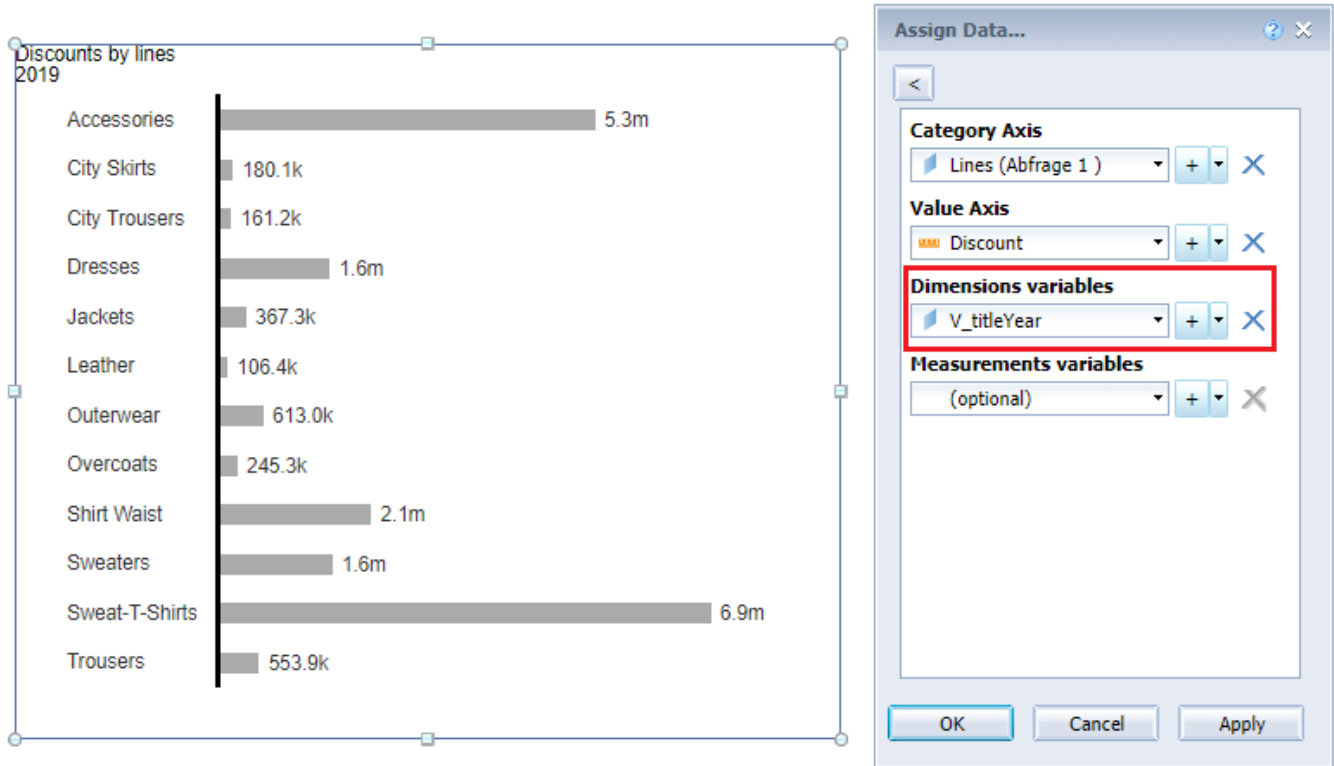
Discounts by lines
2019

| | |
|---|---|
| Accessories | 5.3m |
| City Skirts | 180.1k |
| City Trousers | 161.2k |
| Dresses | 1.6m |
| Jackets | 367.3k |
| Leather | 106.4k |
| Outerwear | 613.0k |
| Overcoats | 245.3k |
| Shirt Waist | 2.1m |
| Sweaters | 1.6m |
| Sweat-T-Shirts | 6.9m |
| Trousers | 553.9k |

Assign Data...

<

Category Axis
Lines (Abfrage 1 )

Value Axis
Discount

Dimensions variables
V_titleYear

Measurements variables
(optional)

OK
Cancel
Apply